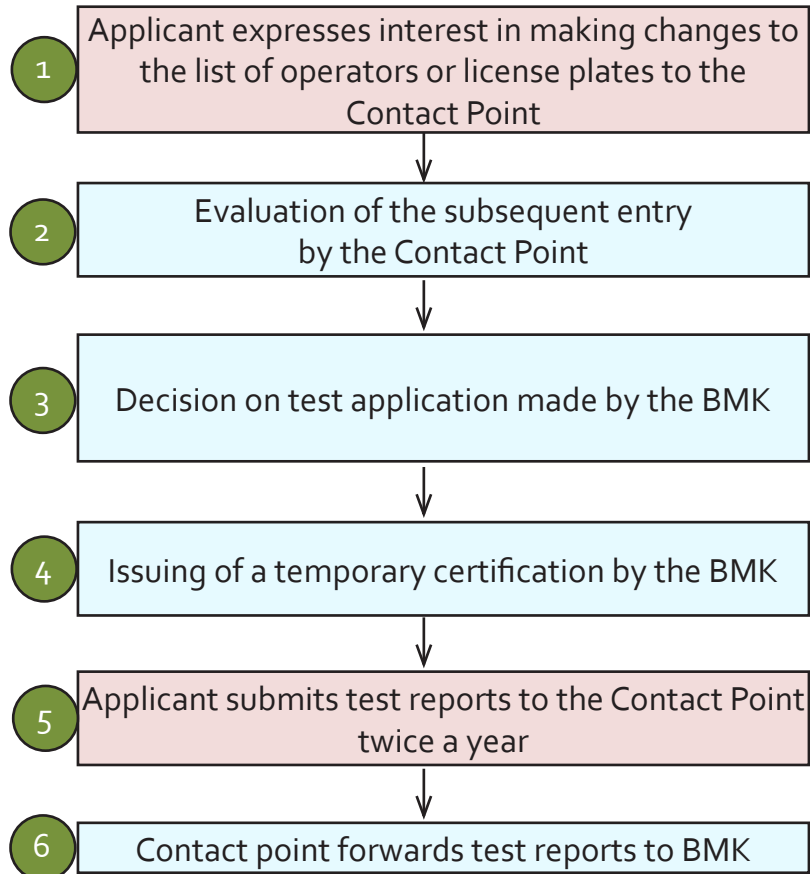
1
Applicant expresses interest in making changes to the list of operators or license plates to the Contact Point

2
Evaluation of the subsequent entry by the Contact Point

3
Decision on test application made by the BMK

4
Issuing of a temporary certification by the BMK

5
Applicant submits test reports to the Contact Point twice a year

6
Contact point forwards test reports to BMK